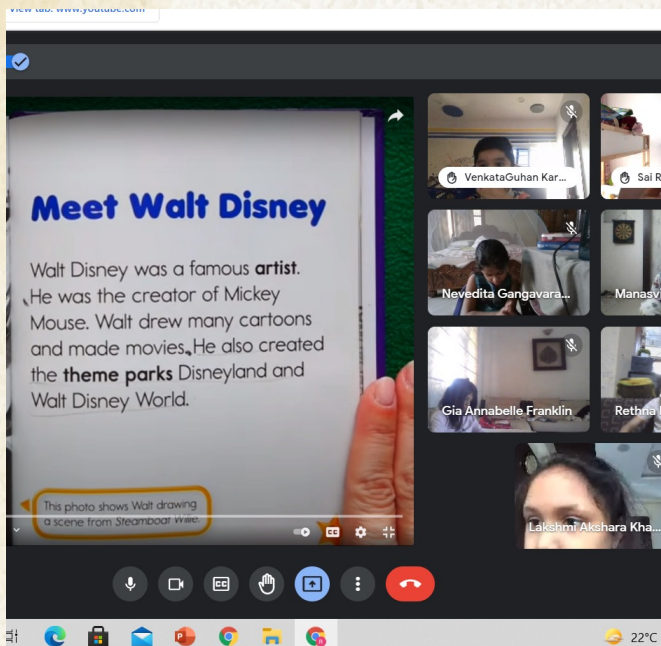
View tab: www.youtube.com

Meet Walt Disney

Walt Disney was a famous artist. He was the creator of Mickey Mouse. Walt drew many cartoons and made movies. He also created the theme parks Disneyland and Walt Disney World.

This photo shows Walt drawing a scene from Steamboat Willie.

VenkataGuhan Kar...
Sai R
Nevedita Gangavara...
Manasv
Gia Annabelle Franklin
Rethna
Lakshmi Akshara Kha...

22°C